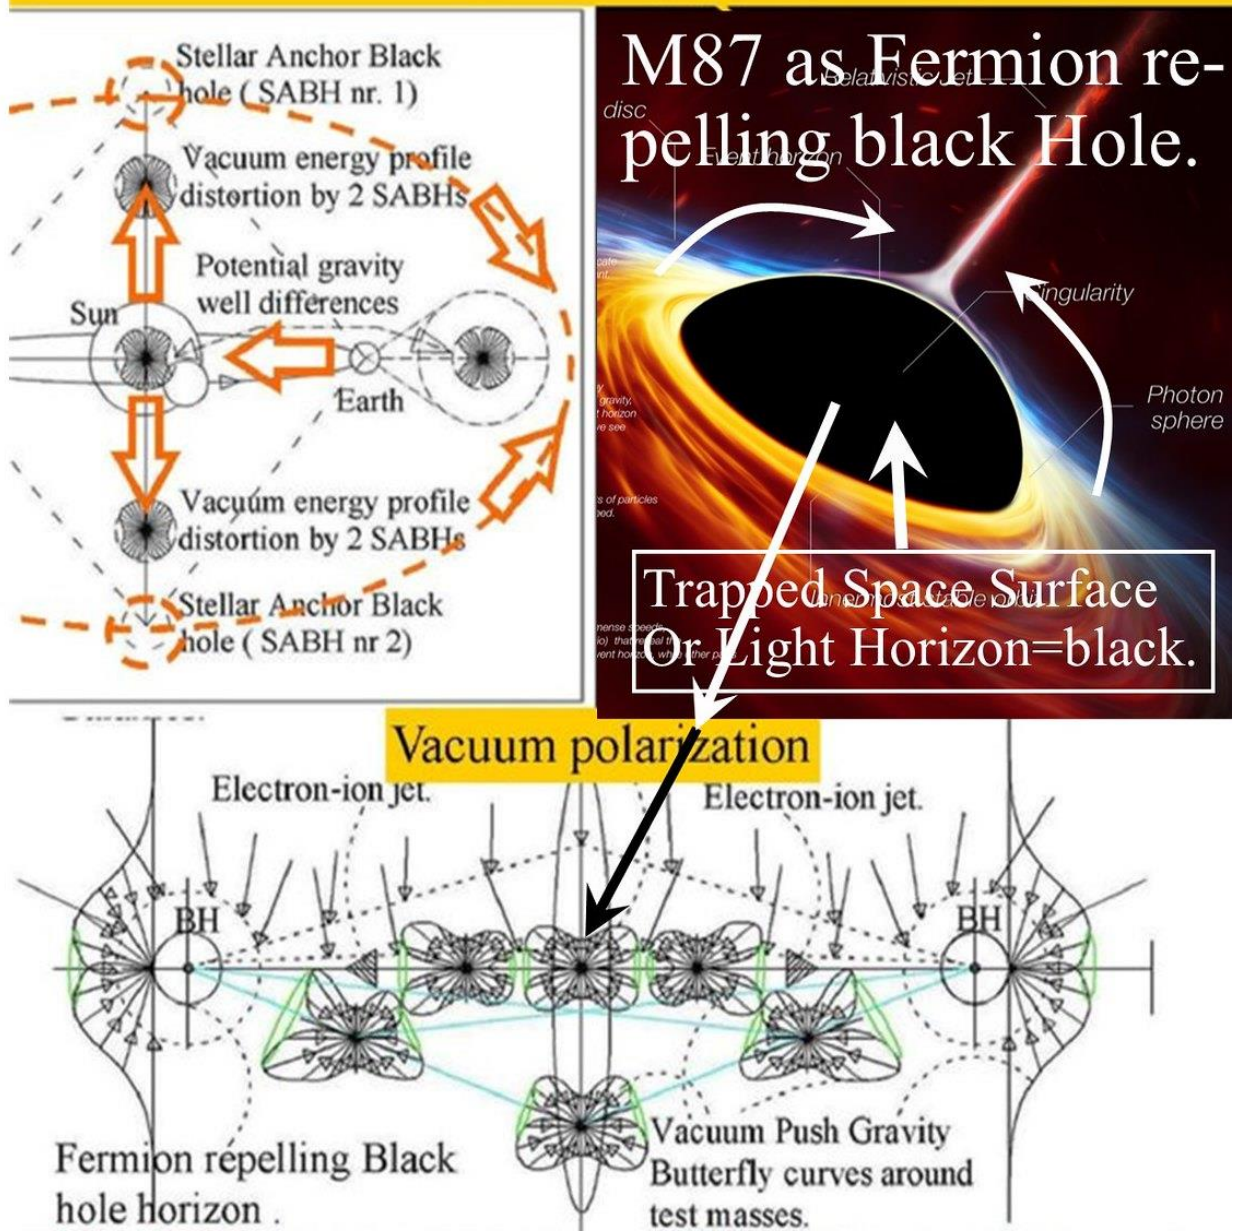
Stellar Anchor Black hole ( SABH nr. 1)

Vacuum energy profile distortion by 2 SABHs

Potential gravity well differences

Sun

Earth

Vacuum energy profile distortion by 2 SABHs

Stellar Anchor Black hole ( SABH nr 2)

M87 as Fermion repelling black Hole.

Relativistic jet

disc

Event horizon

Singularity

Photon sphere

Trapped Space Surface Or Light Horizon=black.

Vacuum polarization

Electron-ion jet.

Electron-ion jet.

BH

BH

Fermion repelling Black hole horizon .

Vacuum Push Gravity Butterfly curves around test masses.